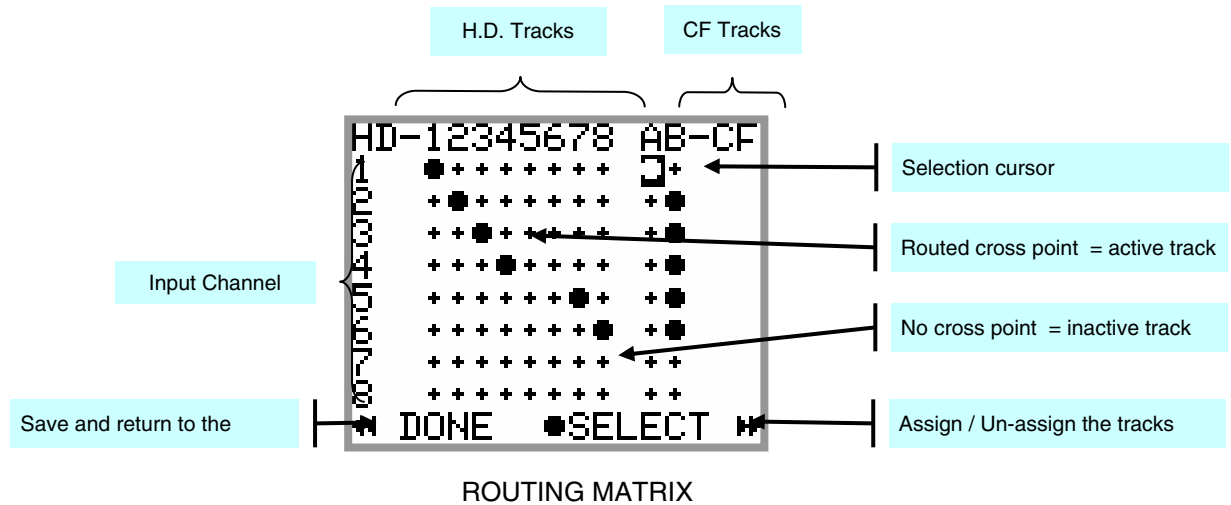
H.D. Tracks

CF Tracks

HD-12345678 AB-CF

1
2
3
4
5
6
7
8

Selection cursor

Routed cross point = active track

Input Channel

No cross point = inactive track

Save and return to the

DONE SELECT

Assign / Un-assign the tracks

ROUTING MATRIX